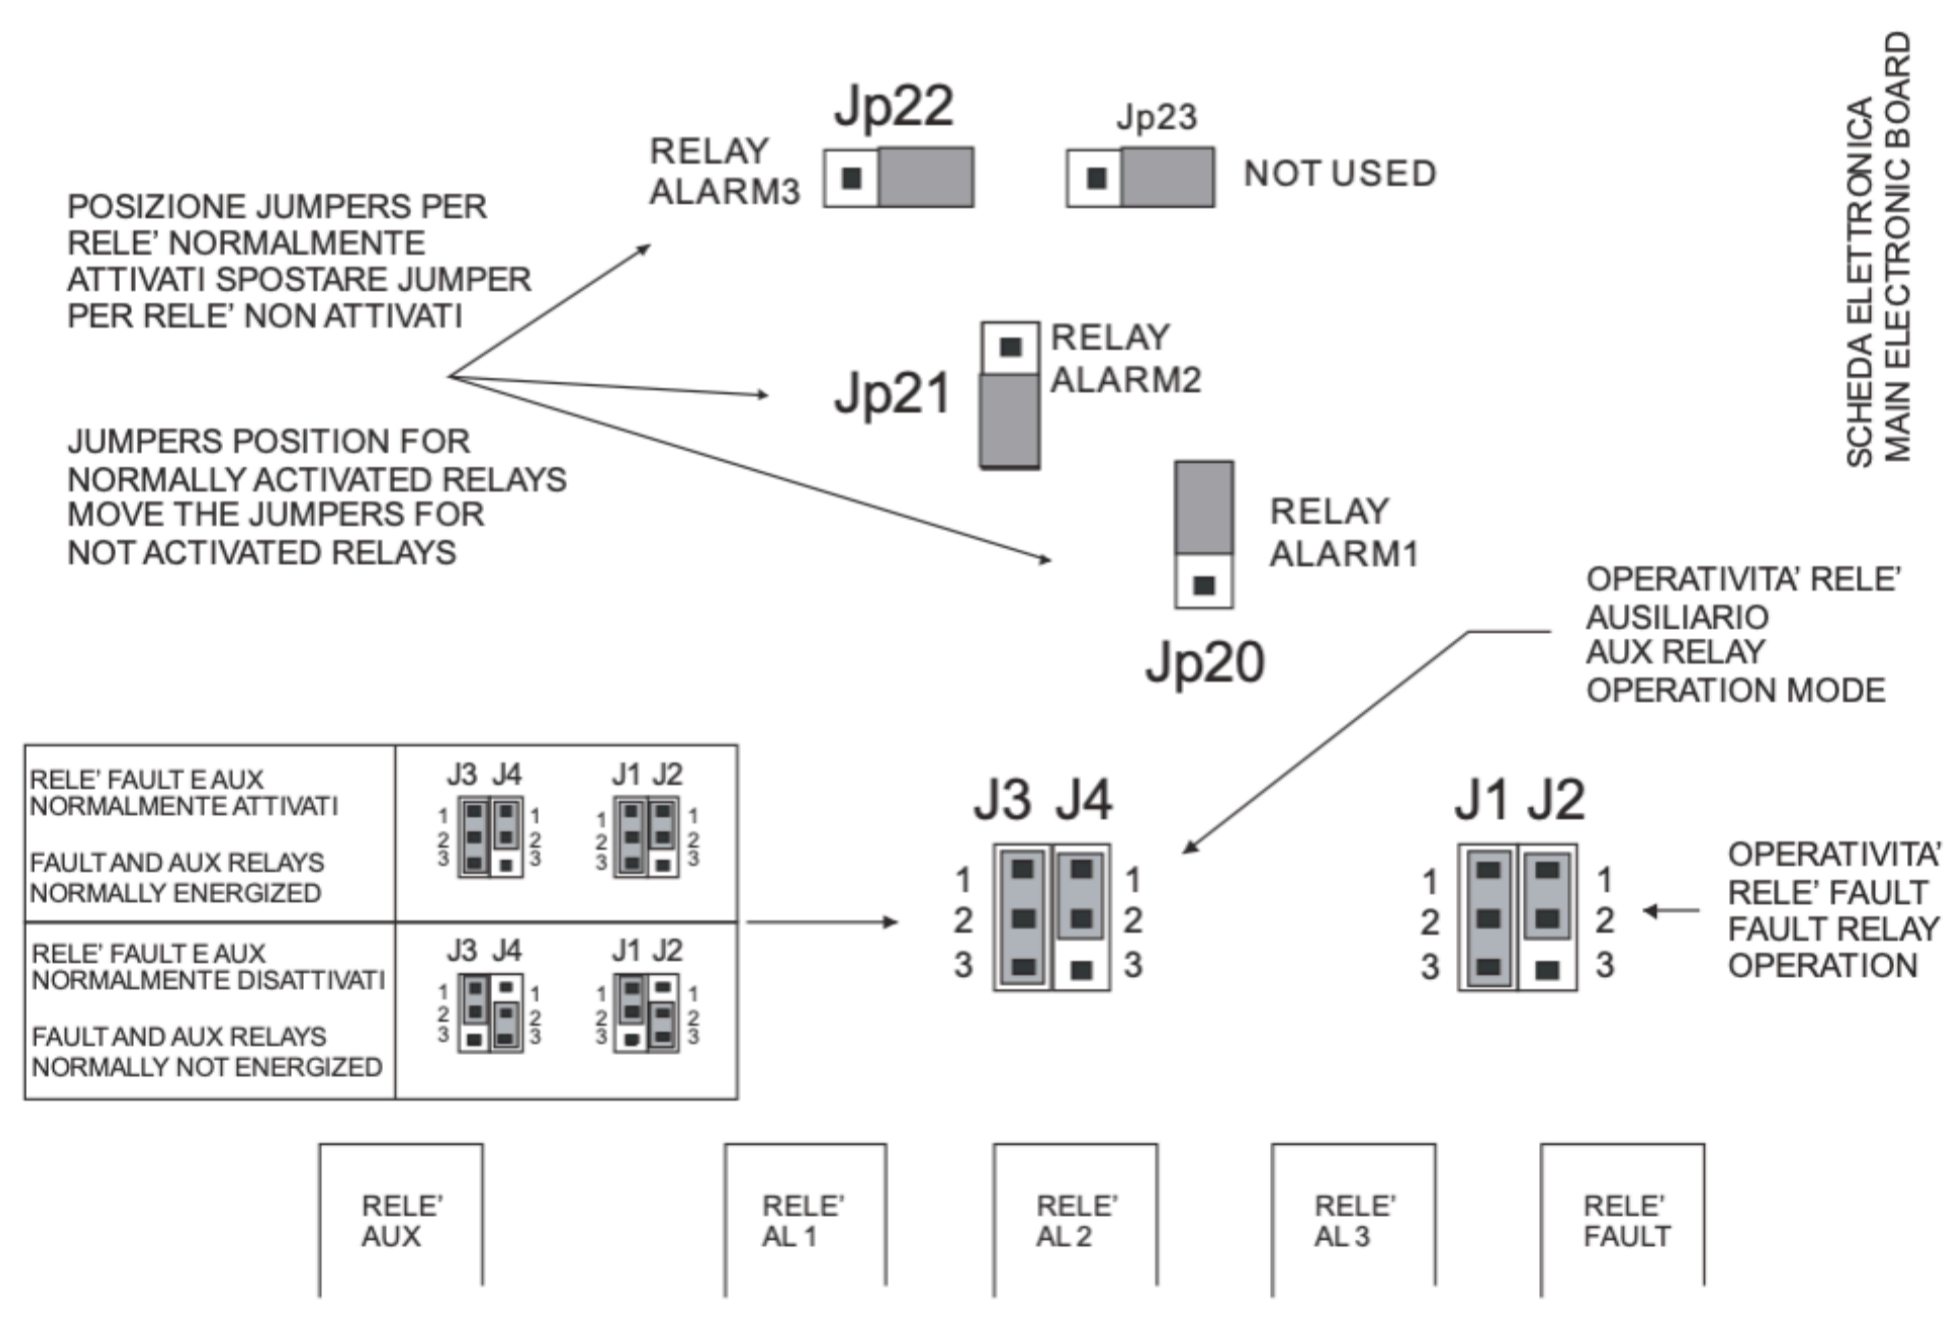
Jp22

RELAY ALARM3

Jp23

NOT USED

SCHEDA ELETTRONICA
MAIN ELECTRONIC BOARD

POSIZIONE JUMPERS PER RELE' NORMALMENTE ATTIVATI SPOSTARE JUMPER PER RELE' NON ATTIVATI

Jp21

RELAY ALARM2

JUMPERS POSITION FOR NORMALLY ACTIVATED RELAYS MOVE THE JUMPERS FOR NOT ACTIVATED RELAYS

RELAY ALARM1

Jp20

OPERATIVITA' RELE' AUSILIARIO
AUX RELAY OPERATION MODE

| RELE' FAULT E AUX NORMALMENTE ATTIVATI<br>FAULT AND AUX RELAYS NORMALLY ENERGIZED | J3 J4 1 2 3 1 2 3 J1 J2 1 2 3 1 2 3 |
|---|---|
| RELE' FAULT E AUX NORMALMENTE DISATTIVATI<br>FAULT AND AUX RELAYS NORMALLY NOT ENERGIZED | J3 J4 1 2 3 1 2 3 J1 J2 1 2 3 1 2 3 |

J3 J4
1 2 3 1 2 3

J1 J2
1 2 3 1 2 3

OPERATIVITA' RELE' FAULT
FAULT RELAY OPERATION

RELE' AUX

RELE' AL 1

RELE' AL 2

RELE' AL 3

RELE' FAULT